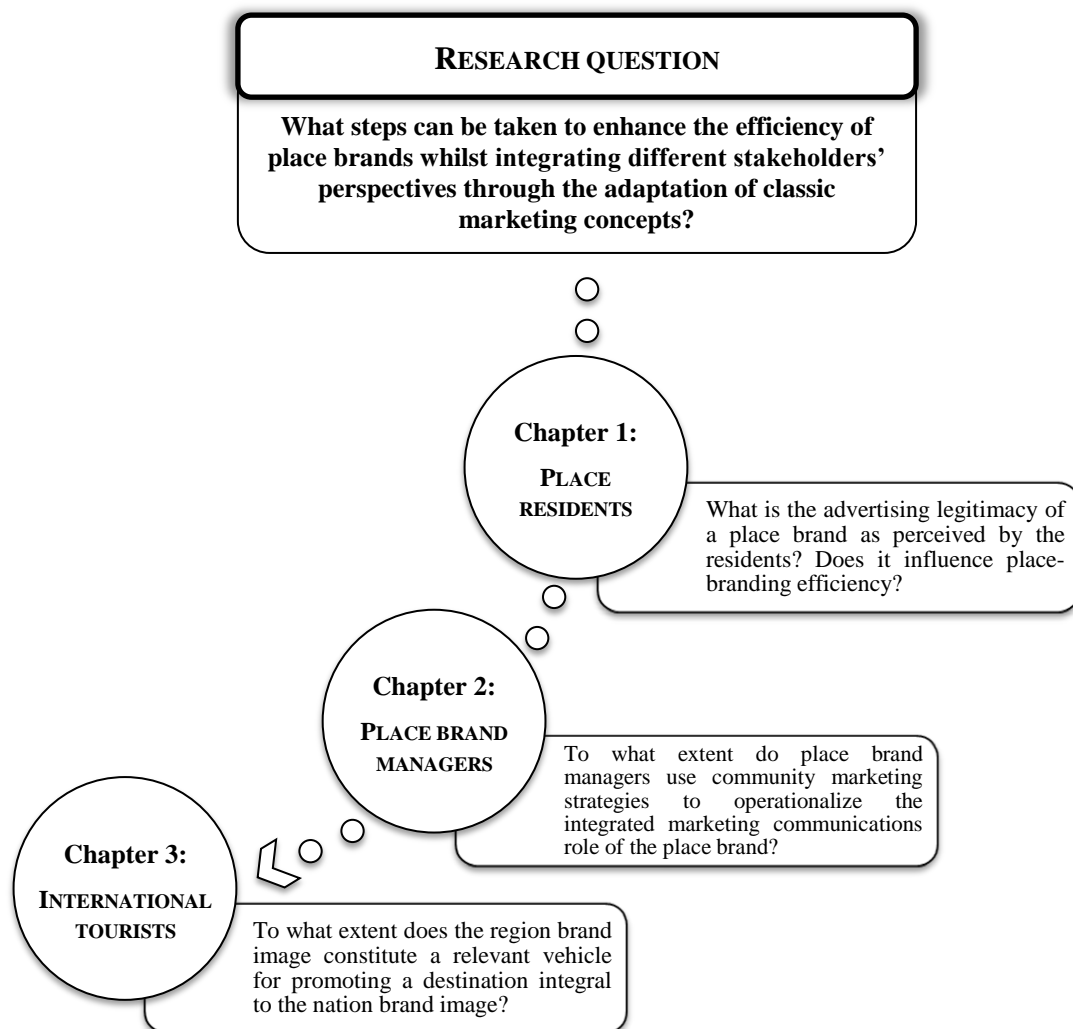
RESEARCH QUESTION

What steps can be taken to enhance the efficiency of place brands whilst integrating different stakeholders' perspectives through the adaptation of classic marketing concepts?

Chapter 1:

PLACE RESIDENTS

What is the advertising legitimacy of a place brand as perceived by the residents? Does it influence place-branding efficiency?

Chapter 2:

PLACE BRAND MANAGERS

To what extent do place brand managers use community marketing strategies to operationalize the integrated marketing communications role of the place brand?

Chapter 3:

INTERNATIONAL TOURISTS

To what extent does the region brand image constitute a relevant vehicle for promoting a destination integral to the nation brand image?